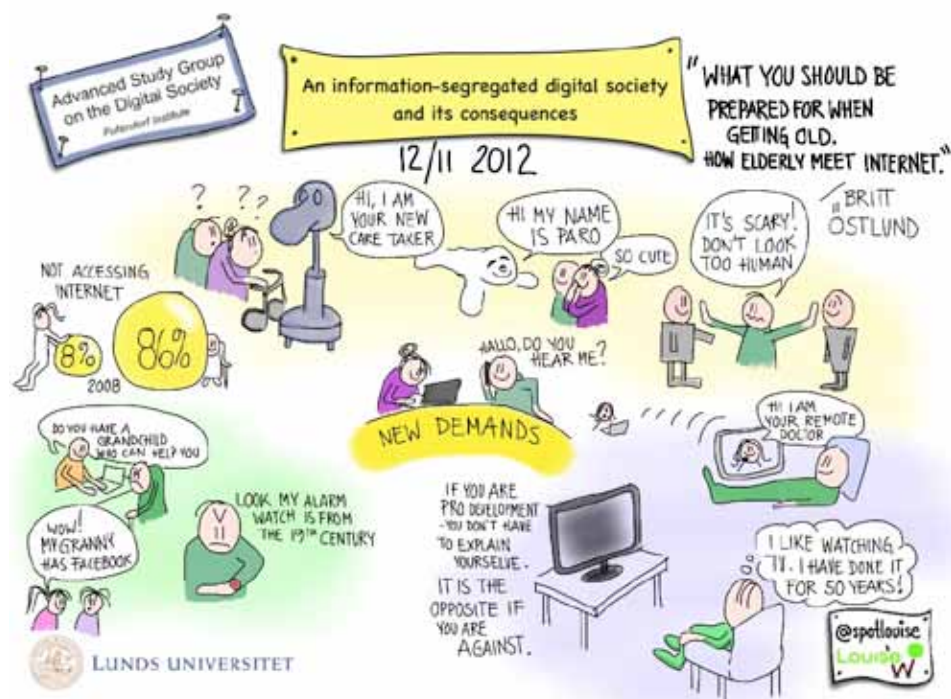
Advanced Study Group on the Digital Society
Pufendorf Institute

An information-segregated digital society and its consequences

"WHAT YOU SHOULD BE PREPARED FOR WHEN GETTING OLD. HOW ELDERLY MEET INTERNET."

- BRITT ÖSTLUND

12/11 2012

? ??

HI, I AM YOUR NEW CARE TAKER

HI MY NAME IS PARO

SO CUTE

IT'S SCARY! DON'T LOOK TOO HUMAN

NOT ACCESSING INTERNET

8%

86%

2008

HALLO, DO YOU HEAR ME?

NEW DEMANDS

HI I AM YOUR REMOTE DOCTOR

DO YOU HAVE A GRANDCHILD WHO CAN HELP YOU

LOOK MY ALARM WATCH IS FROM THE 19TH CENTURY

WOW! MY GRANNY HAS FACEBOOK

IF YOU ARE PRO DEVELOPMENT - YOU DON'T HAVE TO EXPLAIN YOURSELVE. IT IS THE OPPOSITE IF YOU ARE AGAINST.

I LIKE WATCHING TV. I HAVE DONE IT FOR 50 YEARS!

@spotlouise
Louise W

LUNDS UNIVERSITET